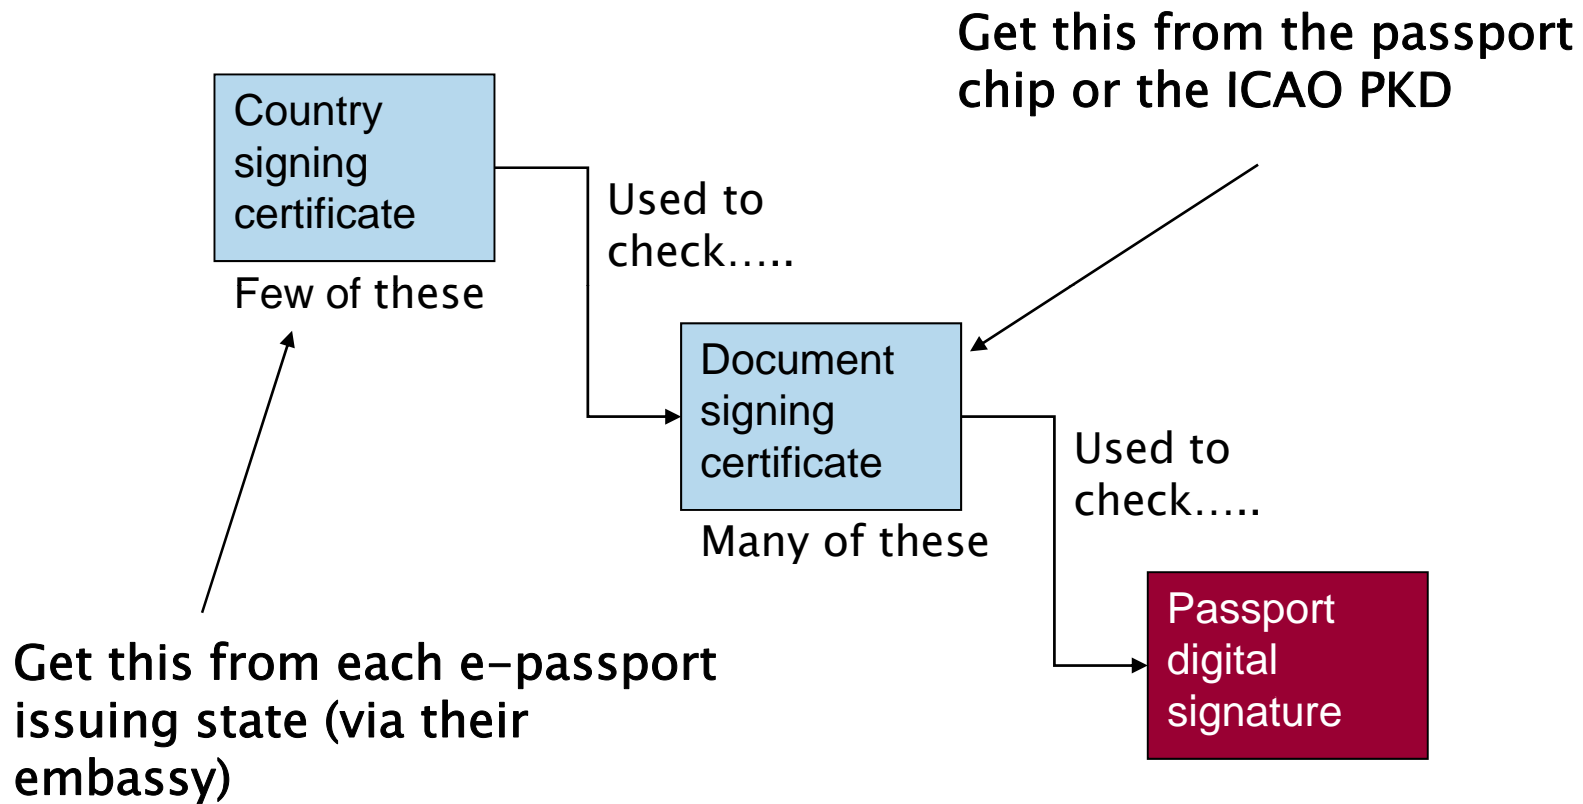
Get this from the passport chip or the ICAO PKD

Country signing certificate

Few of these

Used to check.....

Document signing certificate

Many of these

Used to check.....

Passport digital signature

Get this from each e-passport issuing state (via their embassy)